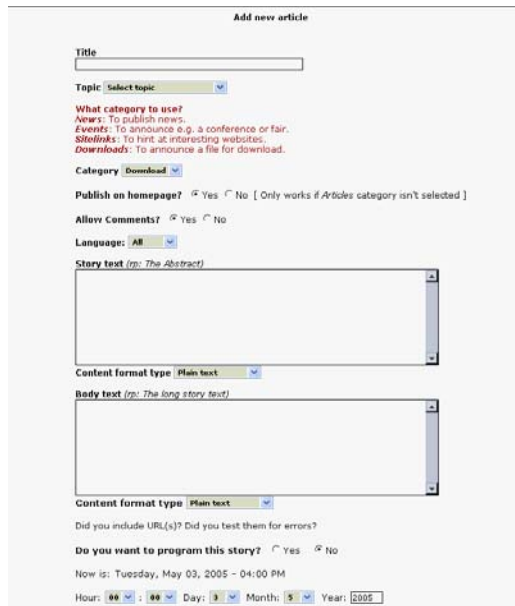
Add new article

Title

Topic Select topic

What category to use?
News: To publish news.
Events: To announce e.g. a conference or fair.
Sitelinks: To hint at interesting websites.
Downloads: To announce a file for download.

Category Download

Publish on homepage? Yes No [ Only works if Articles category isn't selected ]

Allow Comments? Yes No

Language: All

Story text (rp: The Abstract)

Content format type Plain text

Body text (rp: The long story text)

Content format type Plain text

Did you include URL(s)? Did you test them for errors?

Do you want to program this story? Yes No

Now is: Tuesday, May 03, 2005 - 04:00 PM

Hour: 00 : 00 Day: 3 Month: 5 Year: 2005